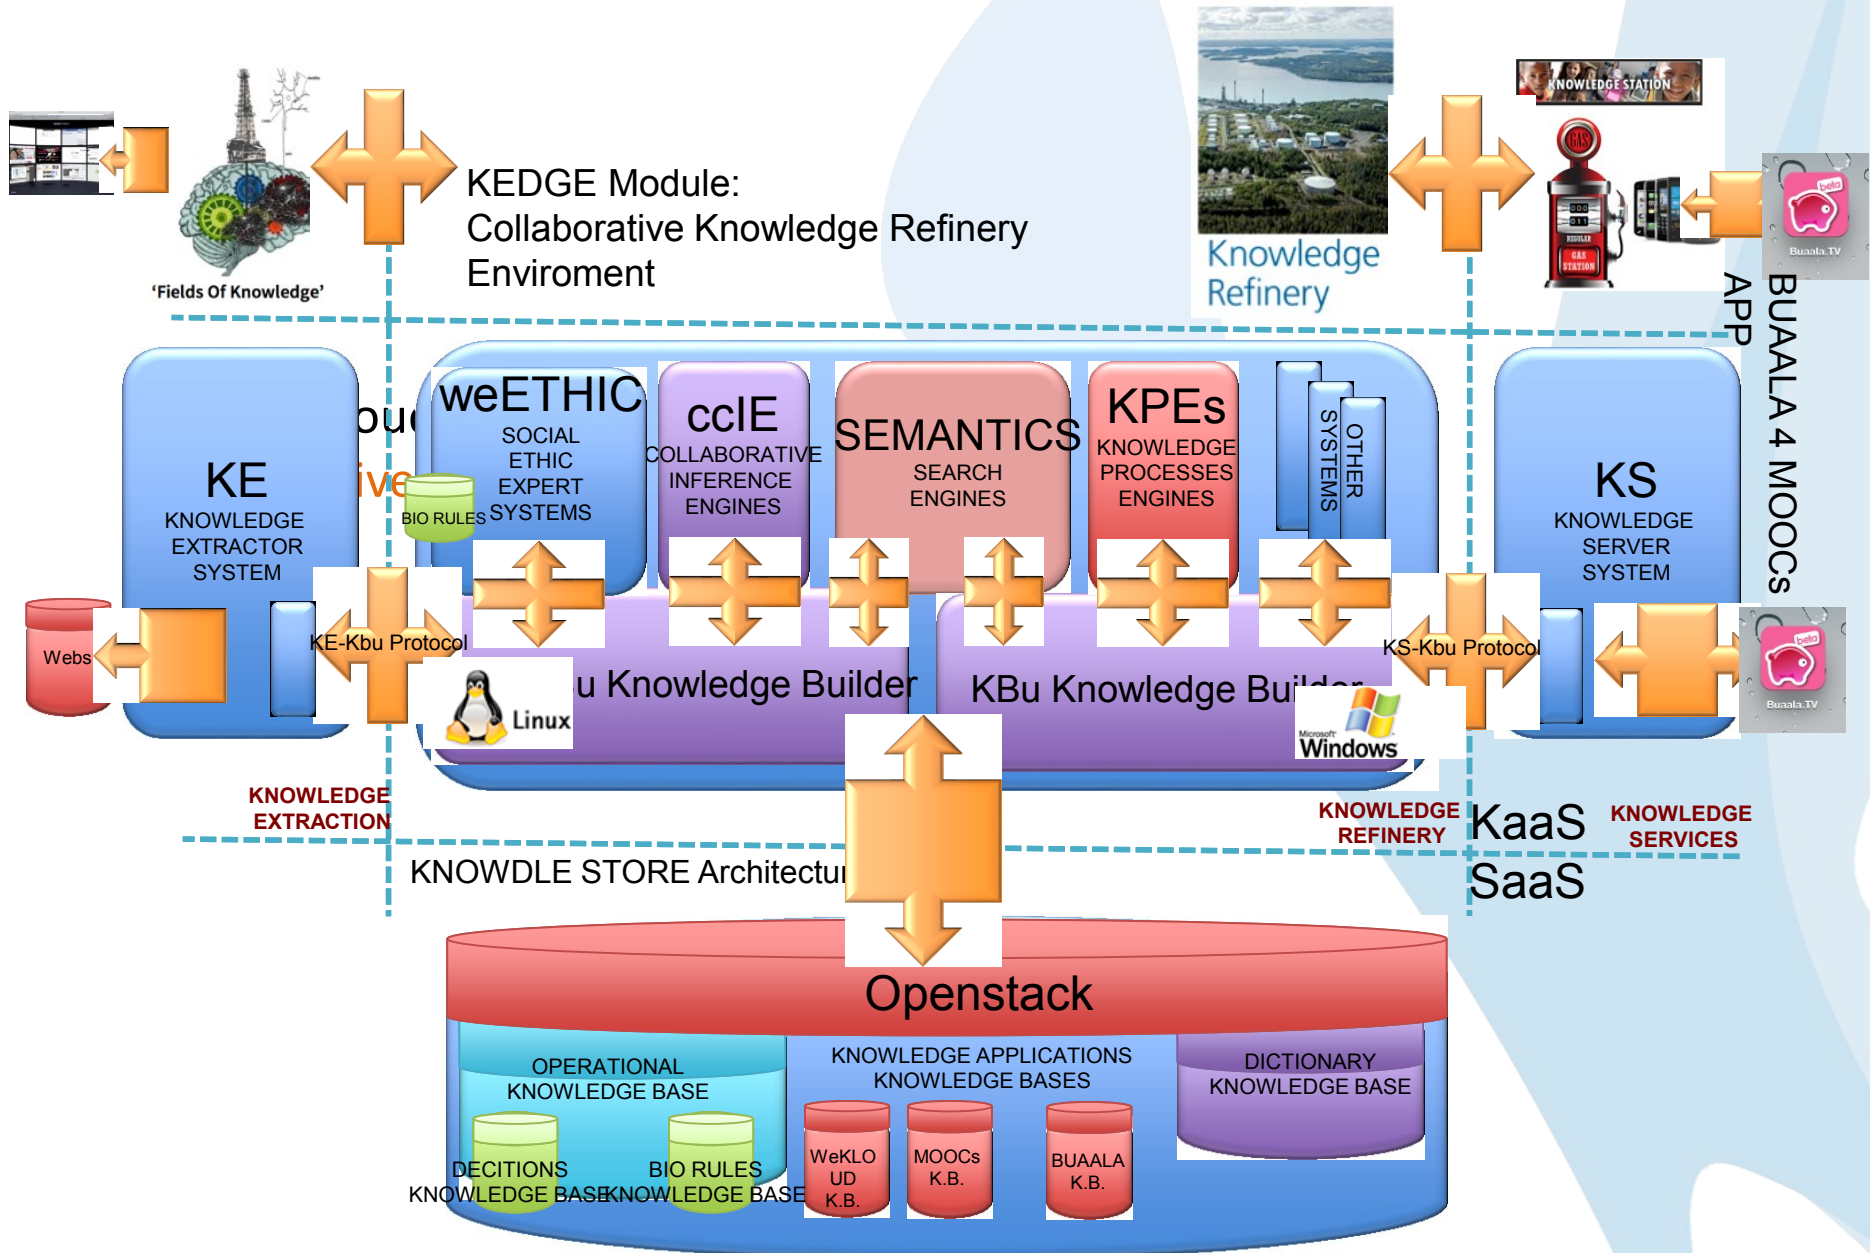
KEDGE Module:
Collaborative Knowledge Refinery Enviroment

'Fields Of Knowledge'

Knowledge Refinery

KNOWLEDGE STATION

GAS

Buaala.TV

APP

BUAALA 4 MOOCs

KE
KNOWLEDGE EXTRACTOR SYSTEM

bu

ive

weETHIC
SOCIAL ETHIC EXPERT SYSTEMS

BIO RULES

ccIE
COLLABORATIVE INFERENCE ENGINES

SEMANTICS
SEARCH ENGINES

KPEs
KNOWLEDGE PROCESSES ENGINES

OTHER SYSTEMS

KS
KNOWLEDGE SERVER SYSTEM

Webs

KE-Kbu Protocol

u Knowledge Builder

Linux

KBu Knowledge Builder

Microsoft Windows

KS-Kbu Protocol

Buaala.TV

KNOWLEDGE EXTRACTION

KNOWDLE STORE Architectur

KNOWLEDGE REFINERY

KaaS

SaaS

KNOWLEDGE SERVICES

Openstack

OPERATIONAL KNOWLEDGE BASE

KNOWLEDGE APPLICATIONS KNOWLEDGE BASES

DICTIONARY KNOWLEDGE BASE

DECITIONS KNOWLEDGE BASE

BIO RULES KNOWLEDGE BASE

WeKLOUD K.B.

MOOCs K.B.

BUAALA K.B.